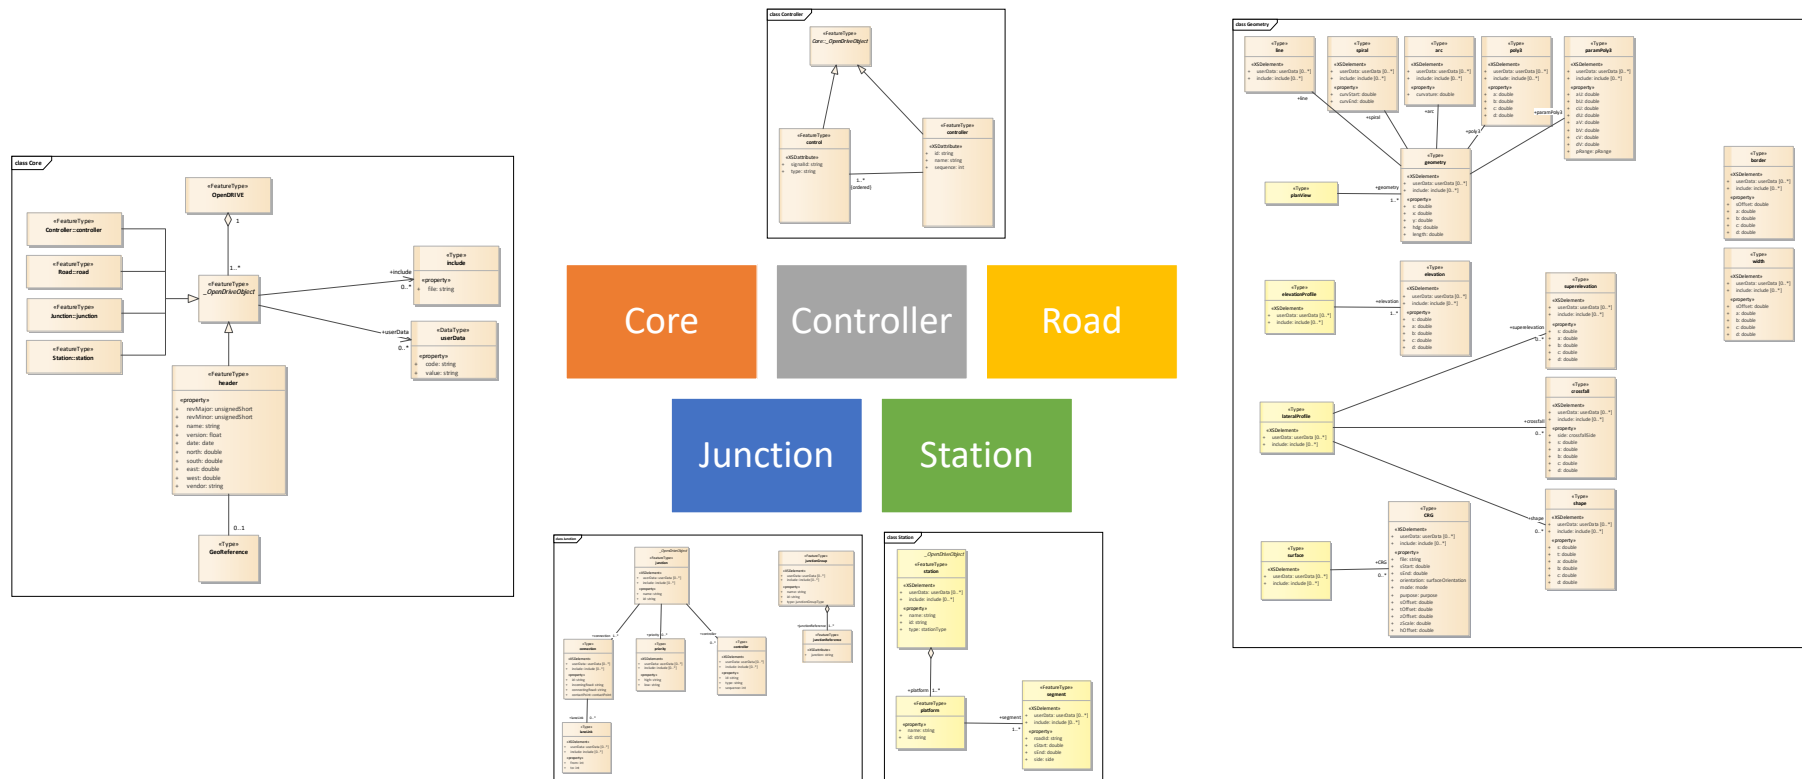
class Core

«FeatureType»
OpenDRIVE

«FeatureType»
Controller::controller

«FeatureType»
Road::road

«FeatureType»
Junction::junction

«FeatureType»
Station::station

«FeatureType»
_OpenDriveObject

«Type»
include

«property»
+ file: string

«DataType»
userData

«property»
+ code: string
+ value: string

«FeatureType»
header

«property»
+ revMajor: unsignedShort
+ revMinor: unsignedShort
+ name: string
+ version: float
+ date: date
+ north: double
+ south: double
+ east: double
+ west: double
+ vendor: string

«Type»
GeoReference

1
1..*
+include
0..*
+userData
0..*
0..1

class Controller

«FeatureType»
Core::_OpenDriveObject

«FeatureType»
control

«XSDattribute»
+ signalId: string
+ type: string

«FeatureType»
controller

«XSDattribute»
+ id: string
+ name: string
+ sequence: int

1..*
{ordered}

Core

Controller

Road

Junction

Station

class Geometry

«Type»
line

«Type»
spiral

«Type»
arc

«Type»
poly3

«Type»
paramPoly3

«Type»
geometry

«Type»
planView

«Type»
elevationProfile

«Type»
elevation

«Type»
superelevation

«Type»
lateralProfile

«Type»
crossfall

«Type»
shape

«Type»
CRG

«Type»
surface

«Type»
border

«Type»
width

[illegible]

class Junction

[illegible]

class Station

_OpenDriveObject
«FeatureType»
station

«XSDelement»
+ userData: userData [0..*]
+ include: include [0..*]

«property»
+ name: string
+ id: string
+ type: stationType

+platform 1..*

«FeatureType»
platform

«property»
+ name: string
+ id: string

+segment
1..*

«FeatureType»
segment

«XSDelement»
+ userData: userData [0..*]
+ include: include [0..*]

«property»
+ roadId: string
+ sStart: double
+ sEnd: double
+ side: side